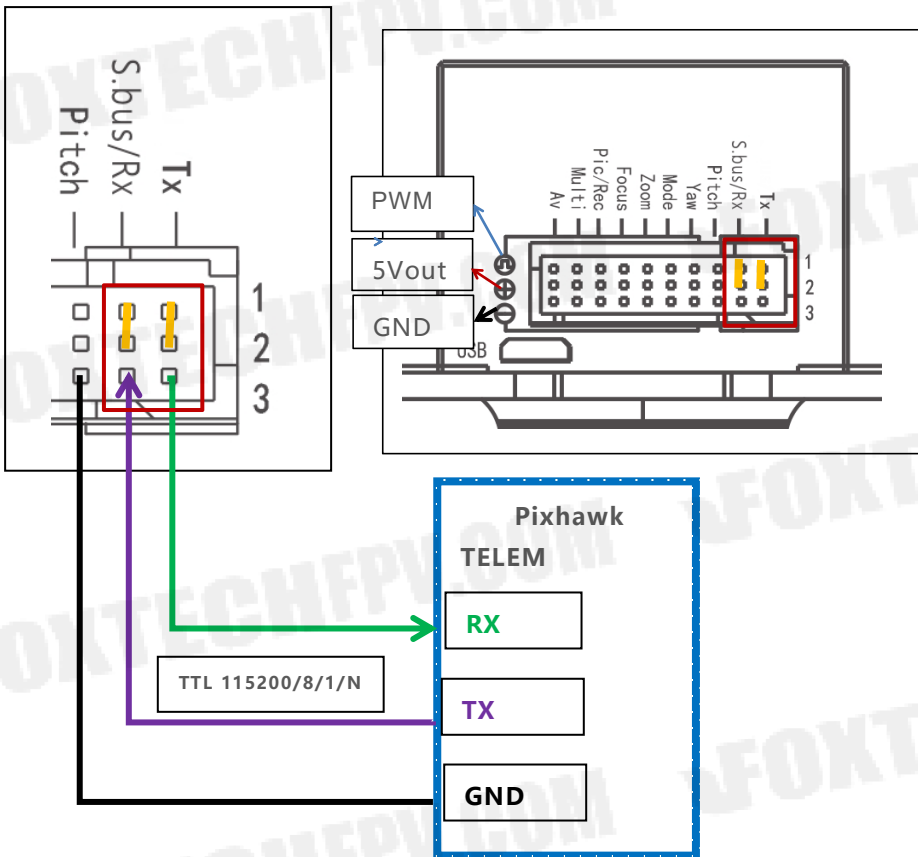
Pitch
S.bus/Rx
Tx
1
2
3

PWM
5Vout
GND
Av
Multi
Pic/Rec
Focus
Zoom
Mode
Yaw
Pitch
S.bus/Rx
Tx
1
2
3
USB

Pixhawk
TELEM
RX
TX
GND

TTL 115200/8/1/N

FOXTECHFPV.COM
FOXTECHFPV.COM
FOXTECHFPV.COM
FOXT
FOXT